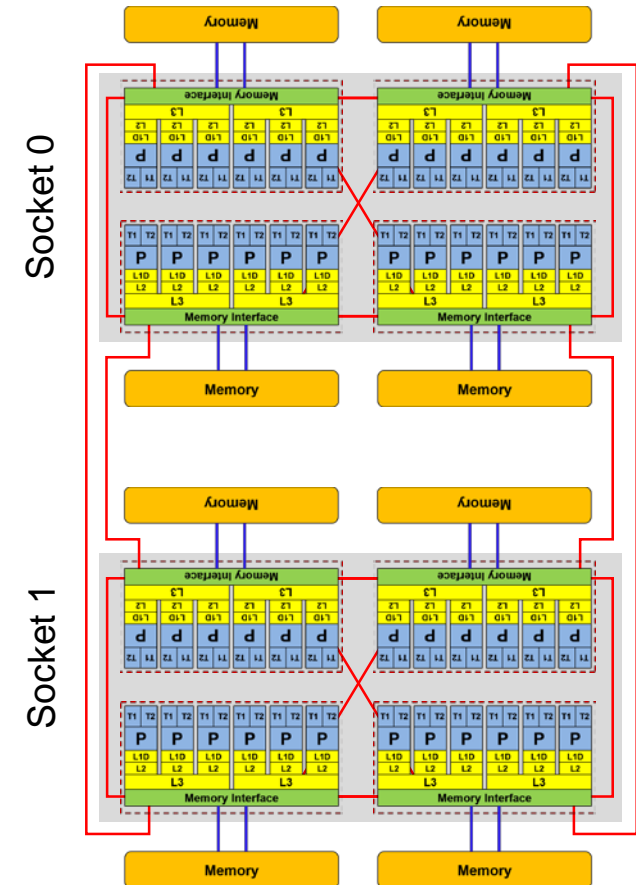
Memory
Memory
Memory Interface
L3 L3
L2 L2 L2 L2 L2 L2
L1D L1D L1D L1D L1D L1D
P P P P P P
T1 T2 T1 T2 T1 T2 T1 T2 T1 T2 T1 T2
Memory Interface
L3 L3
L2 L2 L2 L2 L2 L2
L1D L1D L1D L1D L1D L1D
P P P P P P
T1 T2 T1 T2 T1 T2 T1 T2 T1 T2 T1 T2

Socket 0

T1 T2 T1 T2 T1 T2 T1 T2 T1 T2 T1 T2
P P P P P P
L1D L1D L1D L1D L1D L1D
L2 L2 L2 L2 L2 L2
L3 L3
Memory Interface
T1 T2 T1 T2 T1 T2 T1 T2 T1 T2 T1 T2
P P P P P P
L1D L1D L1D L1D L1D L1D
L2 L2 L2 L2 L2 L2
L3 L3
Memory Interface
Memory
Memory

Memory
Memory
Memory Interface
L3 L3
L2 L2 L2 L2 L2 L2
L1D L1D L1D L1D L1D L1D
P P P P P P
T1 T2 T1 T2 T1 T2 T1 T2 T1 T2 T1 T2
Memory Interface
L3 L3
L2 L2 L2 L2 L2 L2
L1D L1D L1D L1D L1D L1D
P P P P P P
T1 T2 T1 T2 T1 T2 T1 T2 T1 T2 T1 T2

Socket 1

T1 T2 T1 T2 T1 T2 T1 T2 T1 T2 T1 T2
P P P P P P
L1D L1D L1D L1D L1D L1D
L2 L2 L2 L2 L2 L2
L3 L3
Memory Interface
T1 T2 T1 T2 T1 T2 T1 T2 T1 T2 T1 T2
P P P P P P
L1D L1D L1D L1D L1D L1D
L2 L2 L2 L2 L2 L2
L3 L3
Memory Interface
Memory
Memory